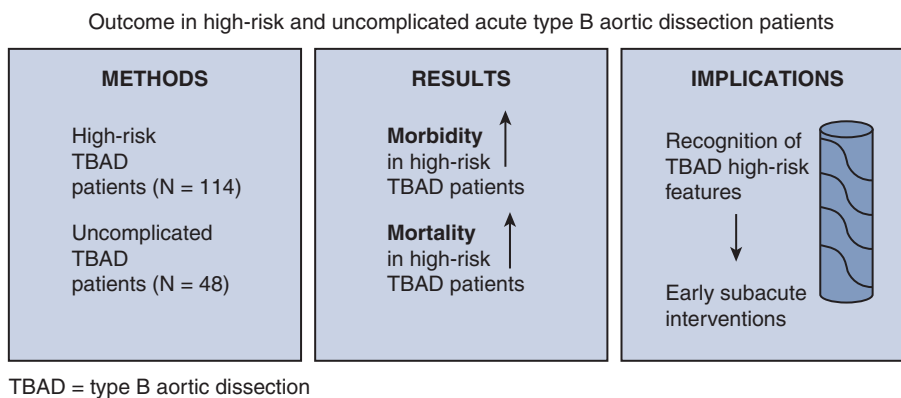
Outcome in high-risk and uncomplicated acute type B aortic dissection patients

**METHODS**

High-risk TBAD patients (N = 114)

Uncomplicated TBAD patients (N = 48)

**RESULTS**

**Morbidity** in high-risk TBAD patients

**Mortality** in high-risk TBAD patients

**IMPLICATIONS**

Recognition of TBAD high-risk features

Early subacute interventions

TBAD = type B aortic dissection